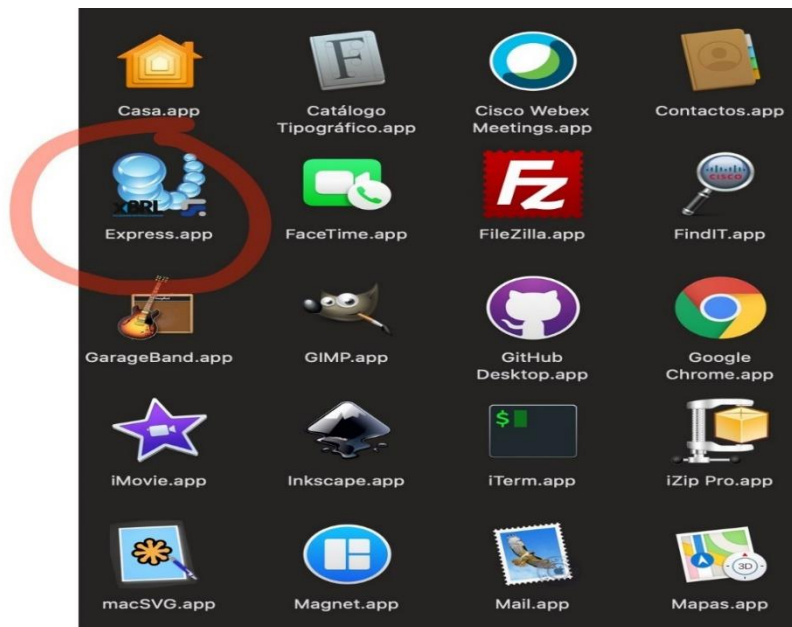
Casa.app

Catálogo Tipográfico.app

Cisco Webex Meetings.app

Contactos.app

XBRL

Express.app

FaceTime.app

FileZilla.app

FindIT.app

GarageBand.app

GIMP.app

GitHub Desktop.app

Google Chrome.app

iMovie.app

Inkscape.app

iTerm.app

iZip Pro.app

macSVG.app

Magnet.app

Mail.app

Mapas.app